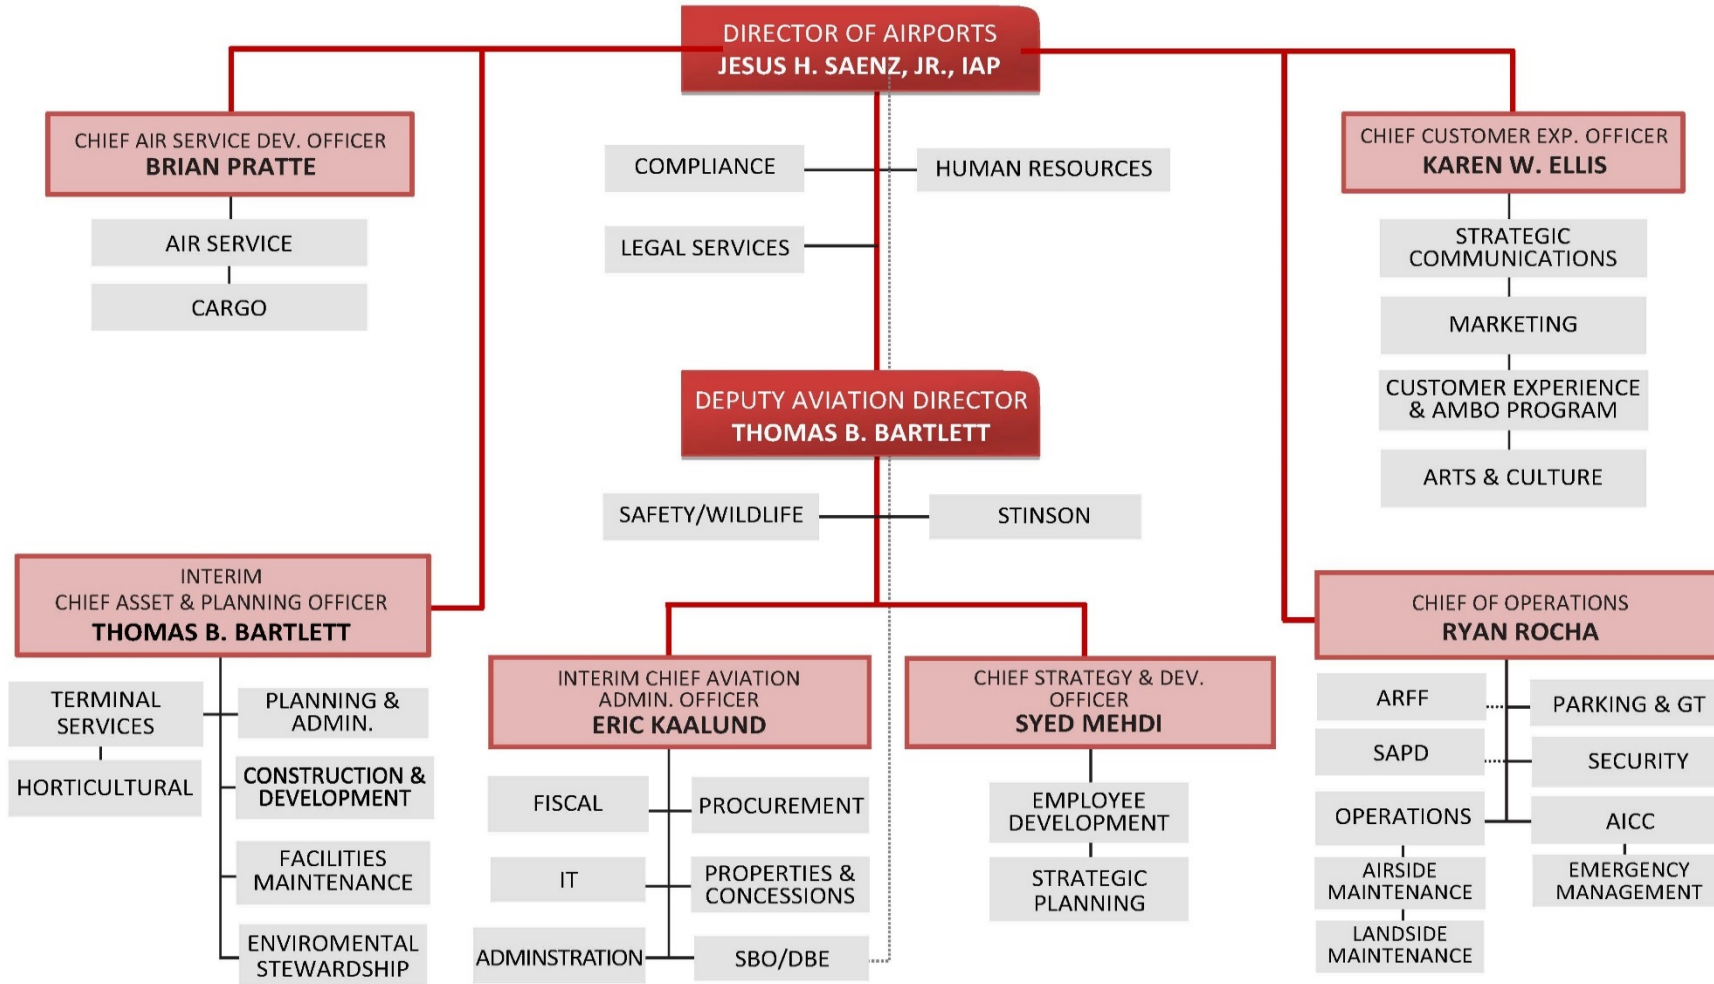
DIRECTOR OF AIRPORTS
JESUS H. SAENZ, JR., IAP

CHIEF AIR SERVICE DEV. OFFICER
BRIAN PRATTE

AIR SERVICE

CARGO

COMPLIANCE

HUMAN RESOURCES

LEGAL SERVICES

CHIEF CUSTOMER EXP. OFFICER
KAREN W. ELLIS

STRATEGIC COMMUNICATIONS

MARKETING

CUSTOMER EXPERIENCE & AMBO PROGRAM

ARTS & CULTURE

DEPUTY AVIATION DIRECTOR
THOMAS B. BARTLETT

SAFETY/WILDLIFE

STINSON

INTERIM
CHIEF ASSET & PLANNING OFFICER
THOMAS B. BARTLETT

TERMINAL SERVICES

HORTICULTURAL

PLANNING & ADMIN.

CONSTRUCTION & DEVELOPMENT

FACILITIES MAINTENANCE

ENVIROMENTAL STEWARDSHIP

INTERIM CHIEF AVIATION ADMIN. OFFICER
ERIC KAALUND

FISCAL

PROCUREMENT

IT

PROPERTIES & CONCESSIONS

ADMINSTRATION

SBO/DBE

CHIEF STRATEGY & DEV. OFFICER
SYED MEHDI

EMPLOYEE DEVELOPMENT

STRATEGIC PLANNING

CHIEF OF OPERATIONS
RYAN ROCHA

ARFF

PARKING & GT

SAPD

SECURITY

OPERATIONS

AICC

AIRSIDE MAINTENANCE

EMERGENCY MANAGEMENT

LANDSIDE MAINTENANCE